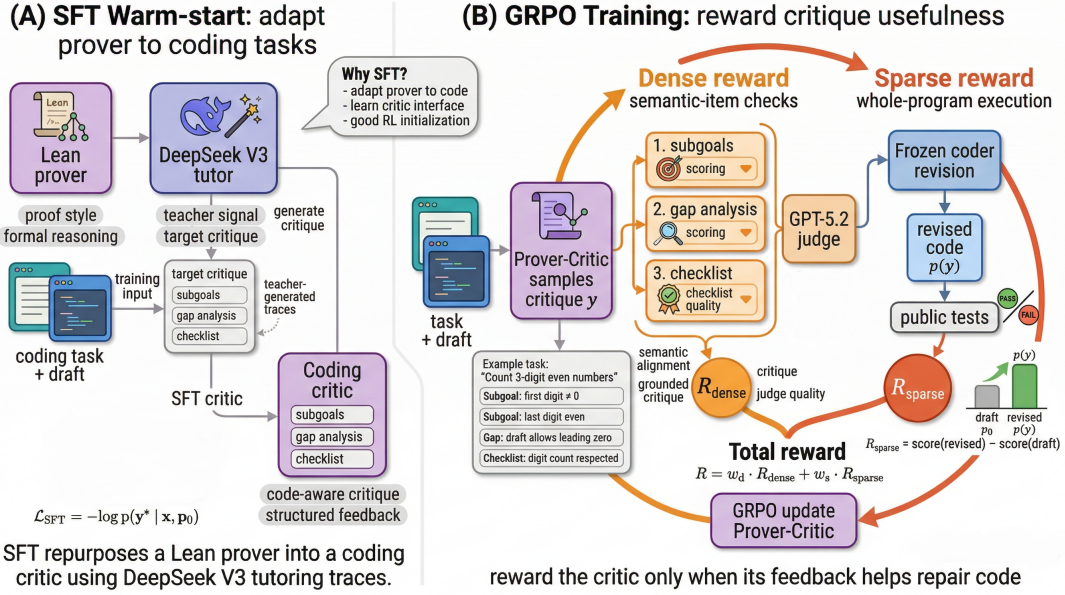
(A) SFT Warm-start: adapt prover to coding tasks

Lean

Lean prover

DeepSeek V3 tutor

Why SFT?
- adapt prover to code
- learn critic interface
- good RL initialization

proof style
formal reasoning

teacher signal
target critique

generate critique

training input

target critique
subgoals
gap analysis
checklist

teacher-generated traces

coding task + draft

SFT critic

Coding critic
subgoals
gap analysis
checklist

code-aware critique
structured feedback

$\mathcal{L}_{SFT} = -\log p(\mathbf{y}^* \mid \mathbf{x}, \mathbf{p}_0)$

SFT repurposes a Lean prover into a coding critic using DeepSeek V3 tutoring traces.

(B) GRPO Training: reward critique usefulness

Dense reward
semantic-item checks

Sparse reward
whole-program execution

task + draft

Prover-Critic samples critique $y$

1. subgoals
scoring

2. gap analysis
scoring

3. checklist
checklist quality

GPT-5.2 judge

Frozen coder revision

revised code $p(y)$

public tests

PASS

FAIL

Example task:
"Count 3-digit even numbers"
Subgoal: first digit ≠ 0
Subgoal: last digit even
Gap: draft allows leading zero
Checklist: digit count respected

semantic alignment
grounded critique

$R_{\text{dense}}$

critique judge quality

$R_{\text{sparse}}$

$p(y)$

draft $p_0$

revised $p(y)$

$R_{\text{sparse}}$ = score(revised) − score(draft)

Total reward
$R = w_d \cdot R_{\text{dense}} + w_s \cdot R_{\text{sparse}}$

GRPO update Prover-Critic

reward the critic only when its feedback helps repair code